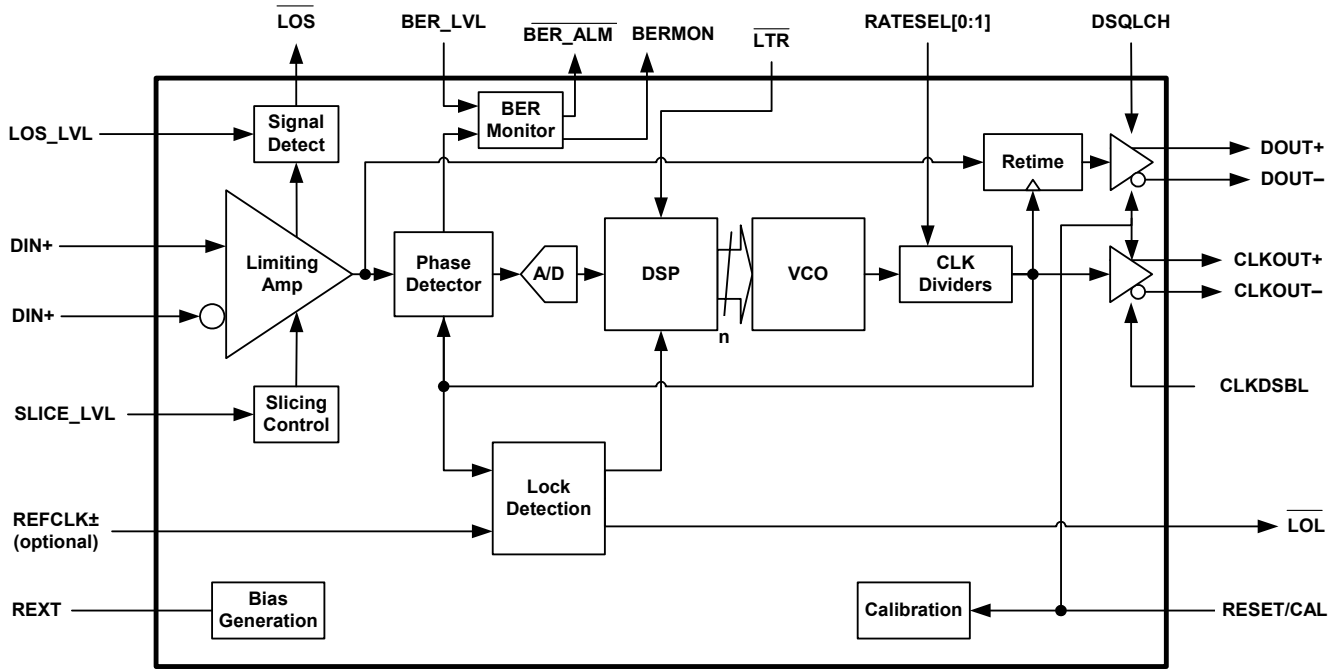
$\overline{\text{LOS}}$

BER_LVL

$\overline{\text{BER\_ALM}}$

BERMON

$\overline{\text{LTR}}$

RATESEL[0:1]

DSQLCH

LOS_LVL

Signal Detect

BER Monitor

Retime

DOUT+

DOUT–

DIN+

Limiting Amp

Phase Detector

A/D

DSP

VCO

CLK Dividers

CLKOUT+

CLKOUT–

DIN+

n

CLKDSBL

SLICE_LVL

Slicing Control

Lock Detection

REFCLK± (optional)

$\overline{\text{LOL}}$

REXT

Bias Generation

Calibration

RESET/CAL